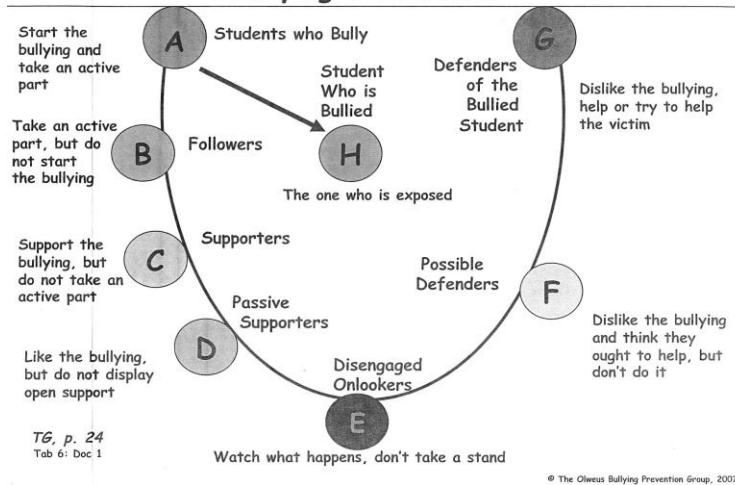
Start the bullying and take an active part

A

Students who Bully

G

Defenders of the Bullied Student

Dislike the bullying, help or try to help the victim

Student Who is Bullied

H

The one who is exposed

Take an active part, but do not start the bullying

B

Followers

Support the bullying, but do not take an active part

C

Supporters

Possible Defenders

F

Dislike the bullying and think they ought to help, but don't do it

Passive Supporters

D

Like the bullying, but do not display open support

Disengaged Onlookers

E

Watch what happens, don't take a stand

TG, p. 24
Tab 6: Doc 1

© The Olweus Bullying Prevention Group, 2007